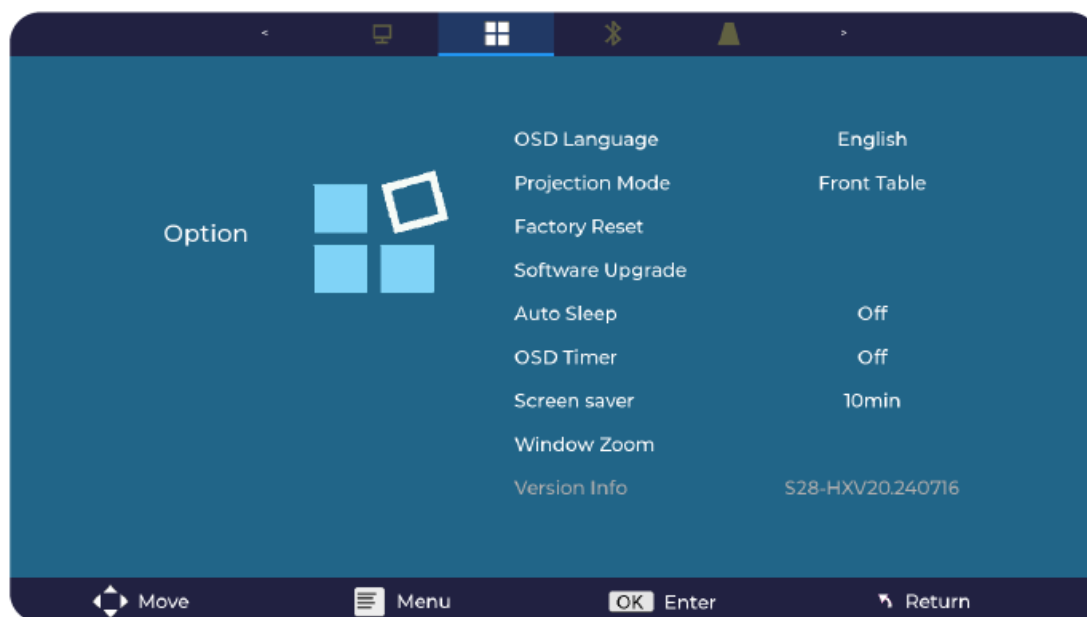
<

>

Option

| | |
|---|---|
| OSD Language | English |
| Projection Mode | Front Table |
| Factory Reset | |
| Software Upgrade | |
| Auto Sleep | Off |
| OSD Timer | Off |
| Screen saver | 10min |
| Window Zoom | |
| Version Info | S28-HXV20.240716 |

Move Menu OK Enter Return